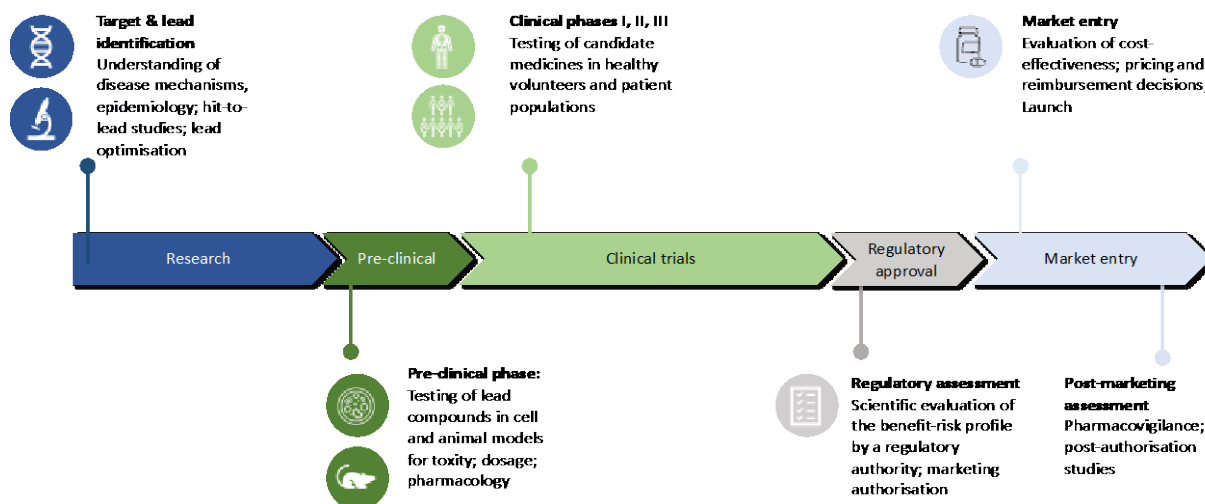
Target & lead identification
Understanding of disease mechanisms, epidemiology; hit-to-lead studies; lead optimisation

Clinical phases I, II, III
Testing of candidate medicines in healthy volunteers and patient populations

Market entry
Evaluation of cost-effectiveness; pricing and reimbursement decisions; Launch

Research

Pre-clinical

Clinical trials

Regulatory approval

Market entry

Pre-clinical phase:
Testing of lead compounds in cell and animal models for toxity; dosage; pharmacology

Regulatory assessment
Scientific evaluation of the benefit-risk profile by a regulatory authority; marketing authorisation

Post-marketing assessment
Pharmacovigilance; post-authorisation studies